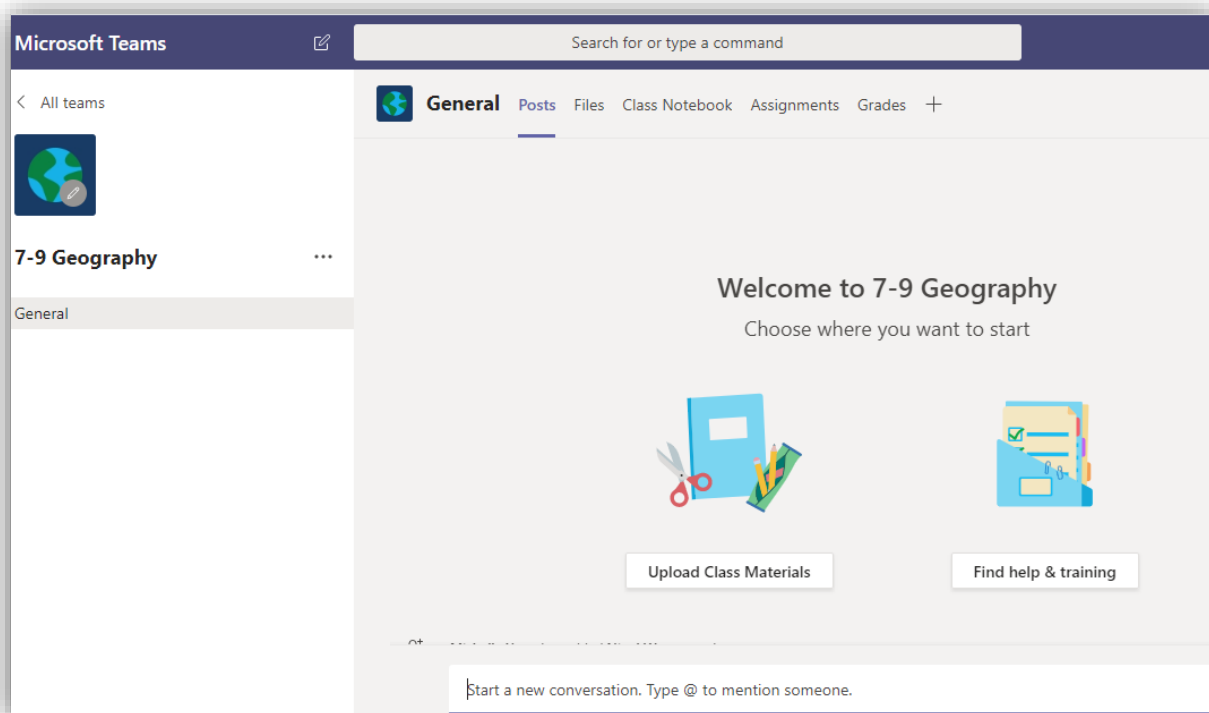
Microsoft Teams

Search for or type a command

All teams

7-9 Geography

General

General Posts Files Class Notebook Assignments Grades +

Welcome to 7-9 Geography

Choose where you want to start

Upload Class Materials

Find help & training

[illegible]

Start a new conversation. Type @ to mention someone.